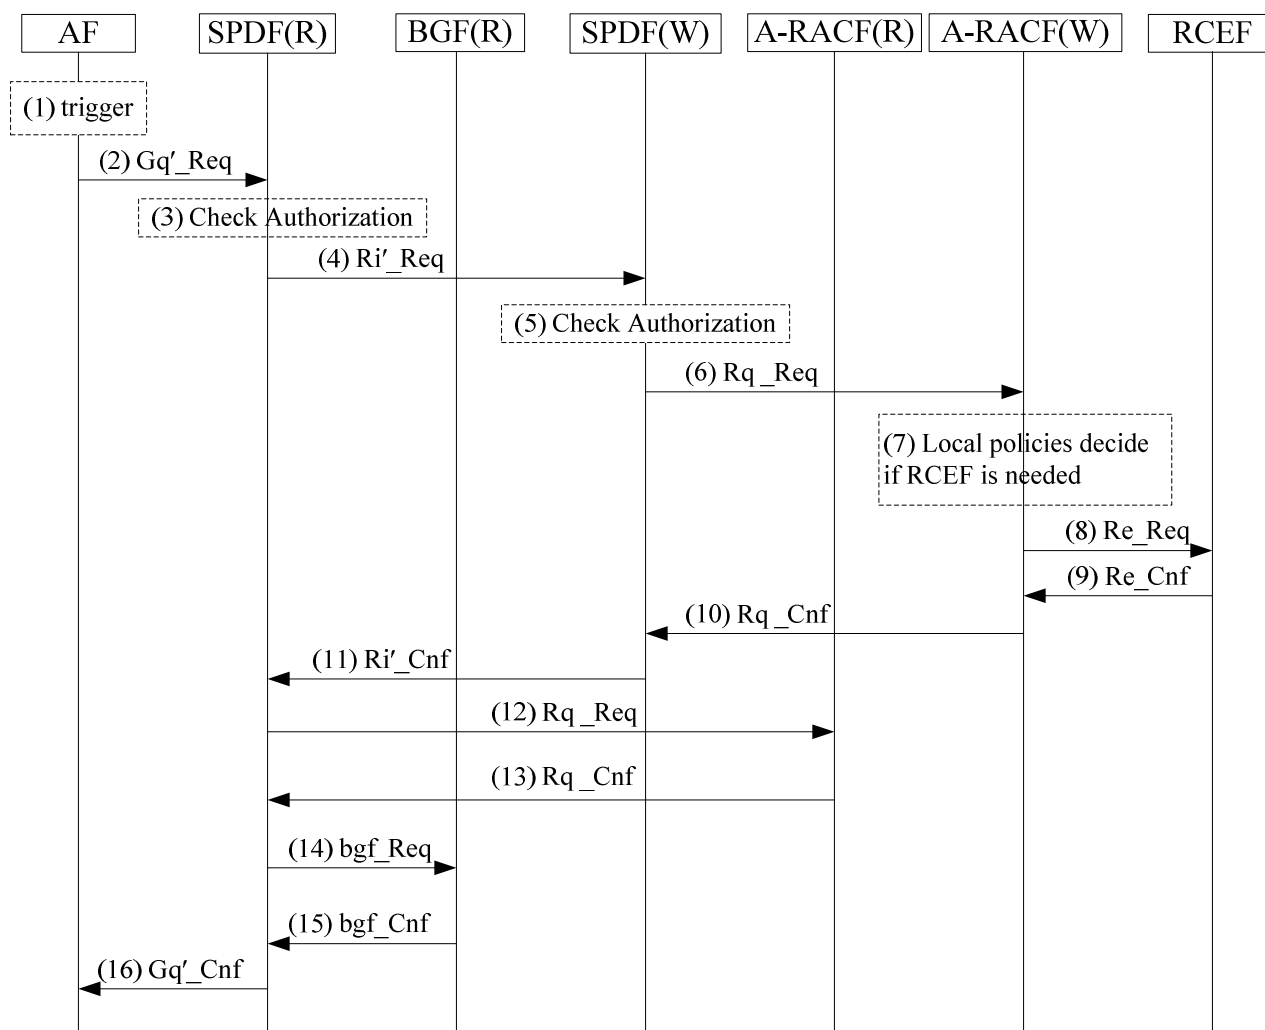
AF SPDF(R) BGF(R) SPDF(W) A-RACF(R) A-RACF(W) RCEF

(1) trigger

(2) Gq′_Req

(3) Check Authorization

(4) Ri′_Req

(5) Check Authorization

(6) Rq _Req

(7) Local policies decide if RCEF is needed

(8) Re_Req

(9) Re_Cnf

(10) Rq _Cnf

(11) Ri′_Cnf

(12) Rq _Req

(13) Rq _Cnf

(14) bgf_Req

(15) bgf_Cnf

(16) Gq′_Cnf